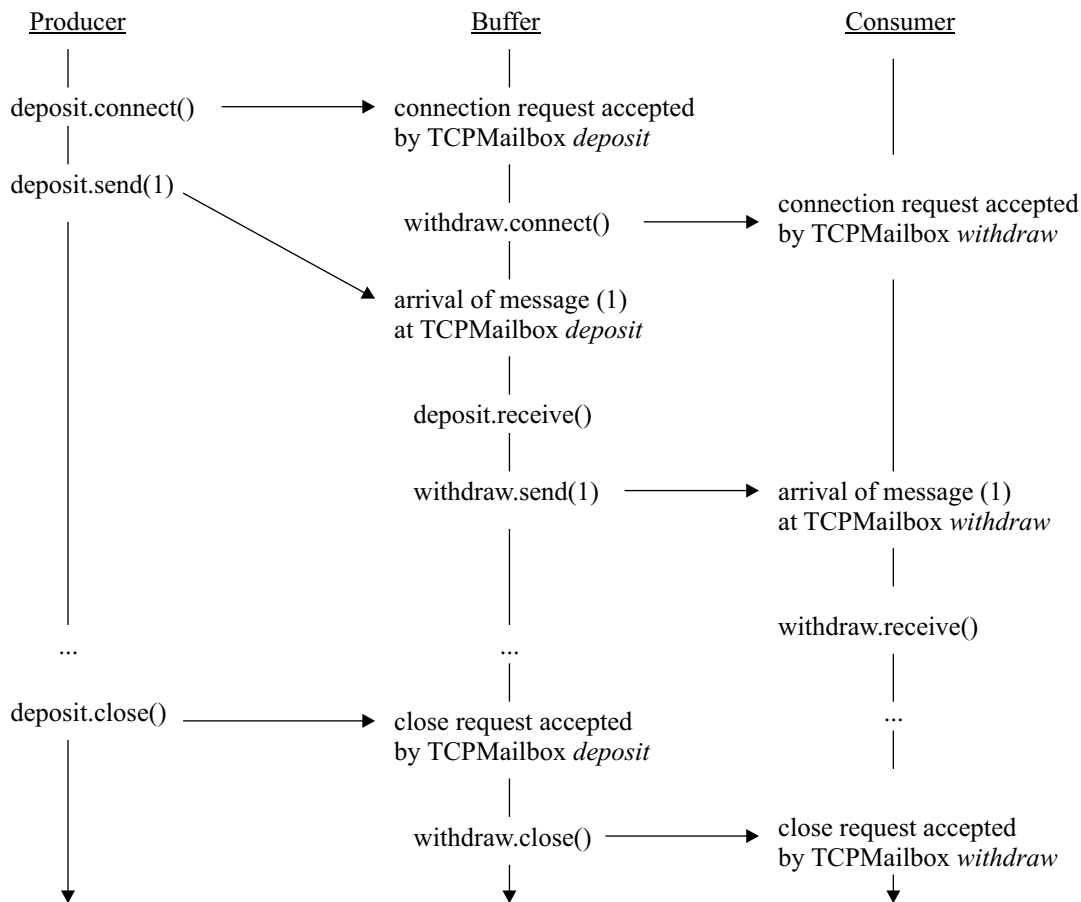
Producer

Buffer

Consumer

deposit.connect()

connection request accepted by TCPMailbox *deposit*

deposit.send(1)

withdraw.connect()

connection request accepted by TCPMailbox *withdraw*

arrival of message (1) at TCPMailbox *deposit*

deposit.receive()

withdraw.send(1)

arrival of message (1) at TCPMailbox *withdraw*

withdraw.receive()

...

...

...

deposit.close()

close request accepted by TCPMailbox *deposit*

withdraw.close()

close request accepted by TCPMailbox *withdraw*